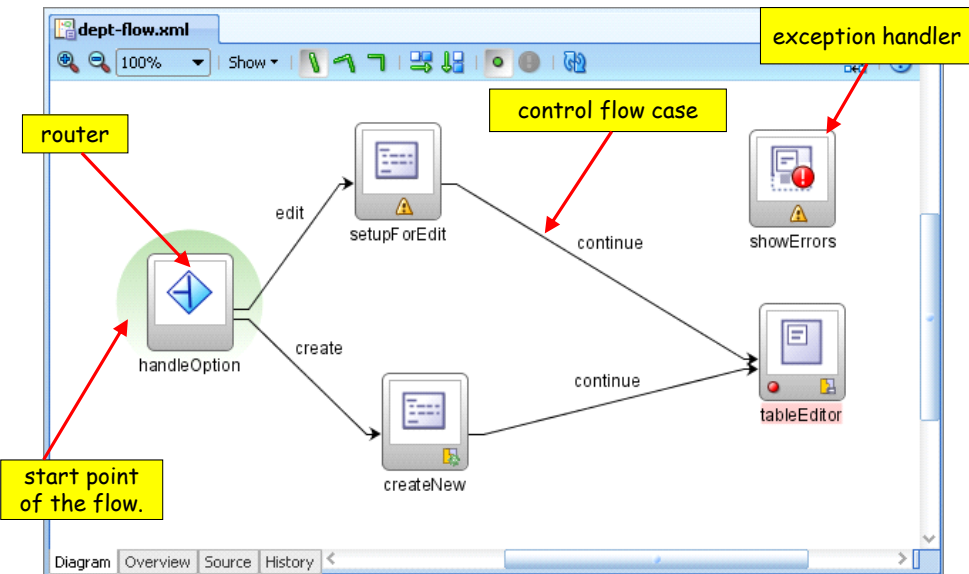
dept-flow.xml

100%

Show

exception handler

control flow case

router

edit

setupForEdit

continue

showErrors

handleOption

create

continue

tableEditor

createNew

start point of the flow.

Diagram Overview Source History